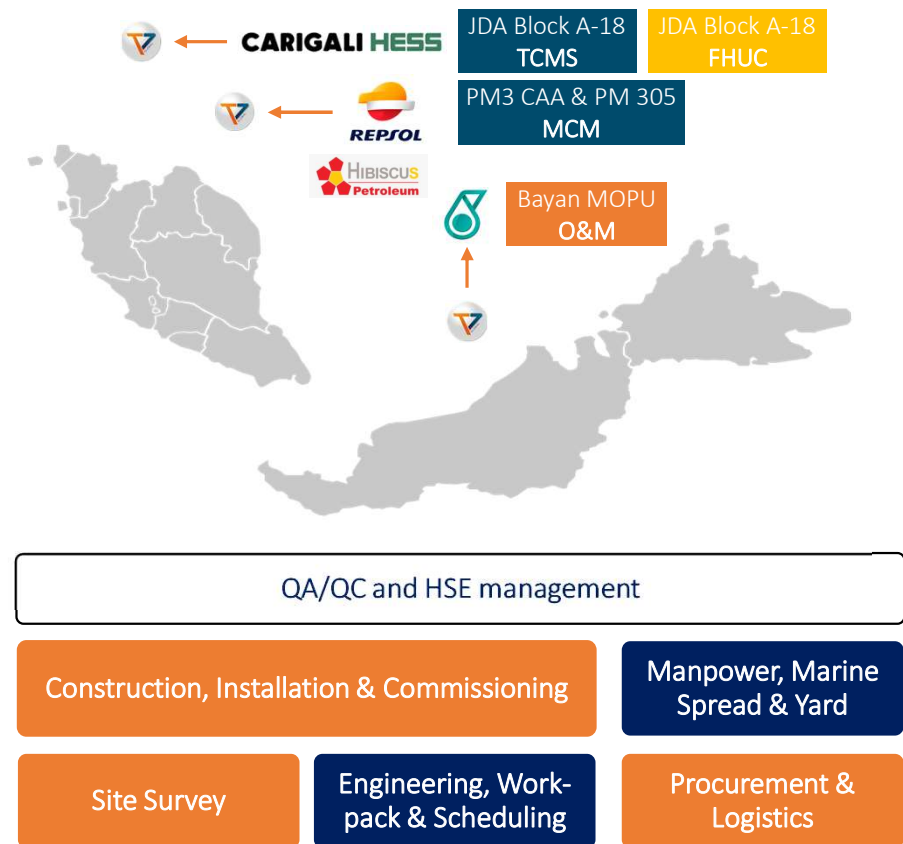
CARIGALI HESS

JDA Block A-18
TCMS

JDA Block A-18
FHUC

REPSOL

PM3 CAA & PM 305
MCM

HIBISCUS
Petroleum

Bayan MOPU
O&M

QA/QC and HSE management

Construction, Installation & Commissioning

Manpower, Marine Spread & Yard

Site Survey

Engineering, Workpack & Scheduling

Procurement & Logistics